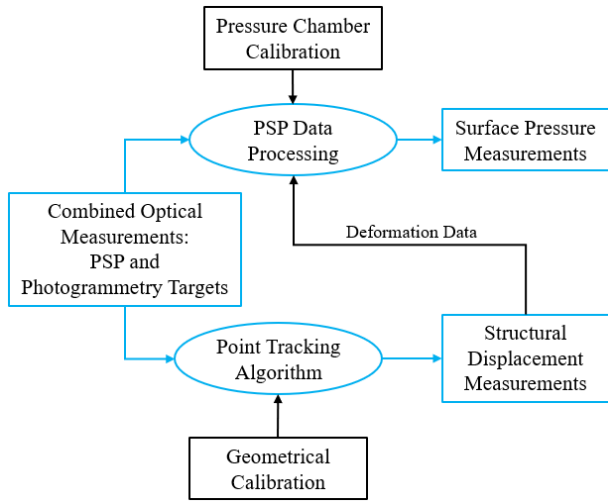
Pressure Chamber Calibration

PSP Data Processing

Surface Pressure Measurements

Combined Optical Measurements: PSP and Photogrammetry Targets

Deformation Data

Point Tracking Algorithm

Structural Displacement Measurements

Geometrical Calibration